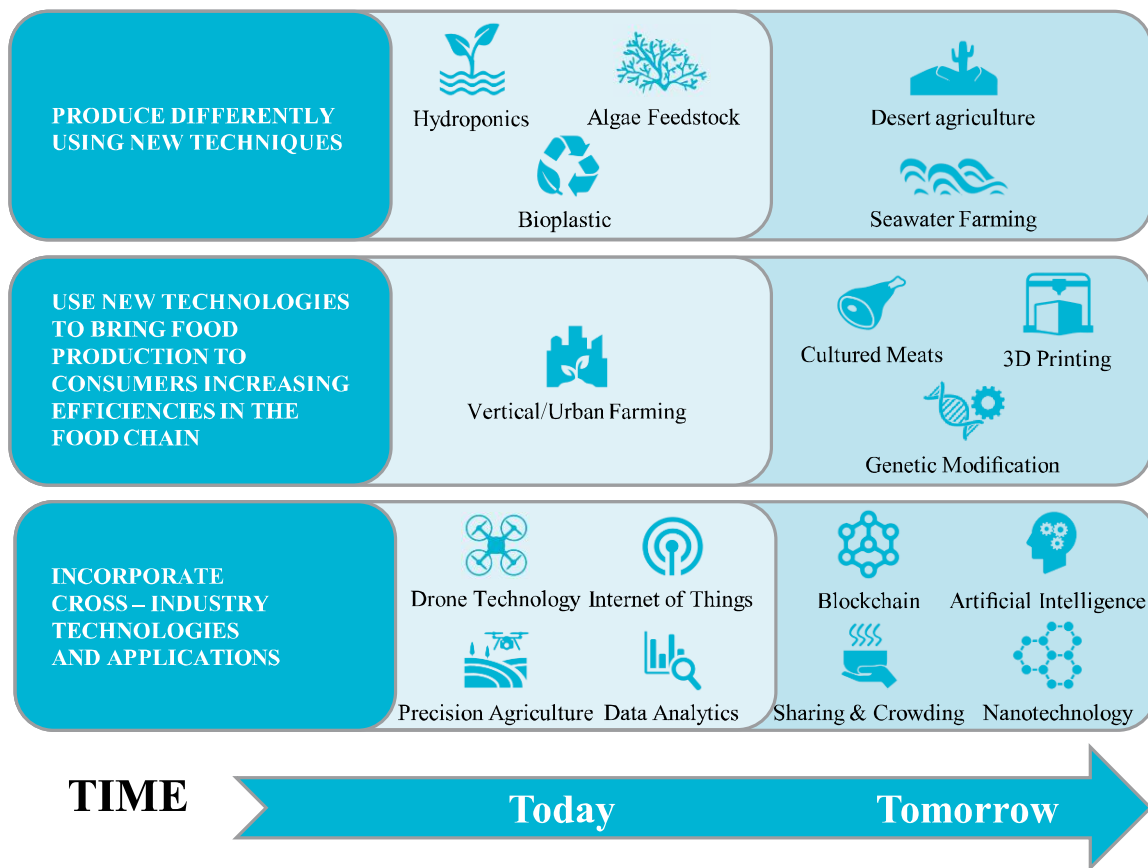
PRODUCE DIFFERENTLY USING NEW TECHNIQUES

Hydroponics

Algae Feedstock

Bioplastic

Desert agriculture

Seawater Farming

USE NEW TECHNOLOGIES TO BRING FOOD PRODUCTION TO CONSUMERS INCREASING EFFICIENCIES IN THE FOOD CHAIN

Vertical/Urban Farming

Cultured Meats

3D Printing

Genetic Modification

INCORPORATE CROSS – INDUSTRY TECHNOLOGIES AND APPLICATIONS

Drone Technology

Internet of Things

Precision Agriculture

Data Analytics

Blockchain

Artificial Intelligence

Sharing & Crowding

Nanotechnology

TIME

Today

Tomorrow